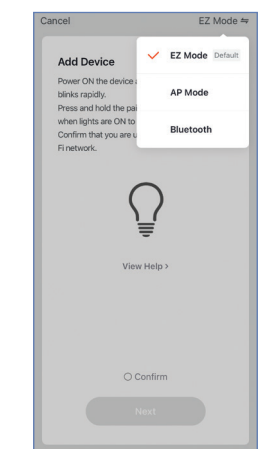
Cancel

EZ Mode ⇆

Add Device

Power ON the device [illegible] blinks rapidly.

Press and hold the pai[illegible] when lights are ON to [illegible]

Confirm that you are u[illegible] Fi network.

EZ Mode Default

AP Mode

Bluetooth

View Help >

Confirm

Next